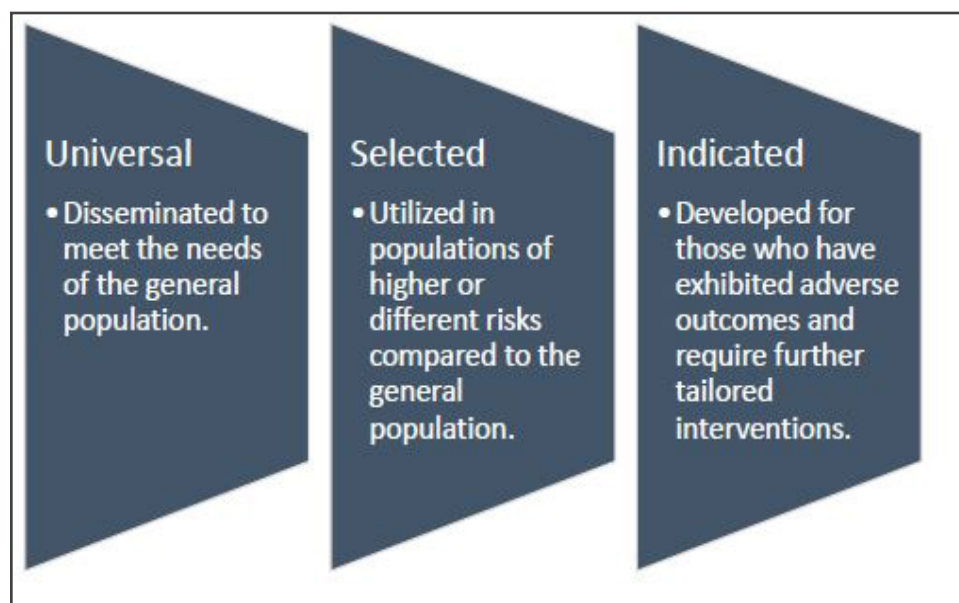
Universal

• Disseminated to meet the needs of the general population.

Selected

• Utilized in populations of higher or different risks compared to the general population.

Indicated

• Developed for those who have exhibited adverse outcomes and require further tailored interventions.